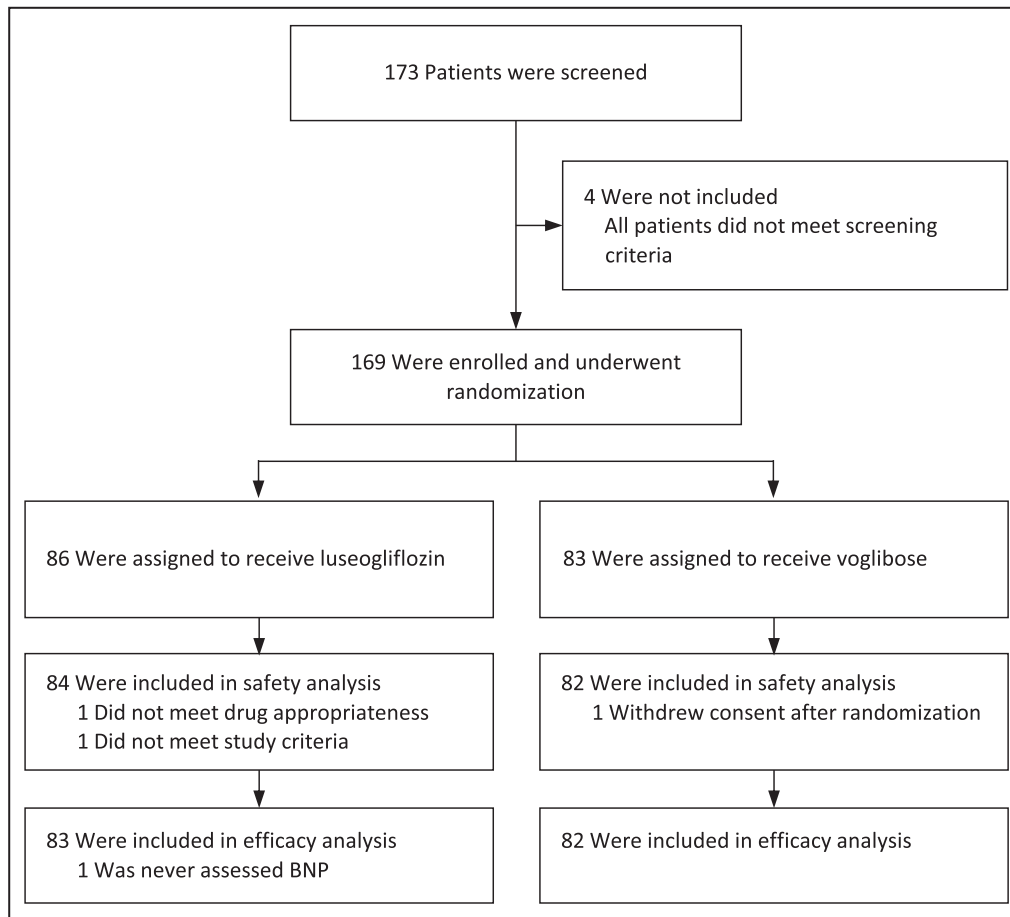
173 Patients were screened

4 Were not included
All patients did not meet screening criteria

169 Were enrolled and underwent randomization

86 Were assigned to receive luseogliflozin

84 Were included in safety analysis
1 Did not meet drug appropriateness
1 Did not meet study criteria

83 Were included in efficacy analysis
1 Was never assessed BNP

83 Were assigned to receive voglibose

82 Were included in safety analysis
1 Withdrew consent after randomization

82 Were included in efficacy analysis